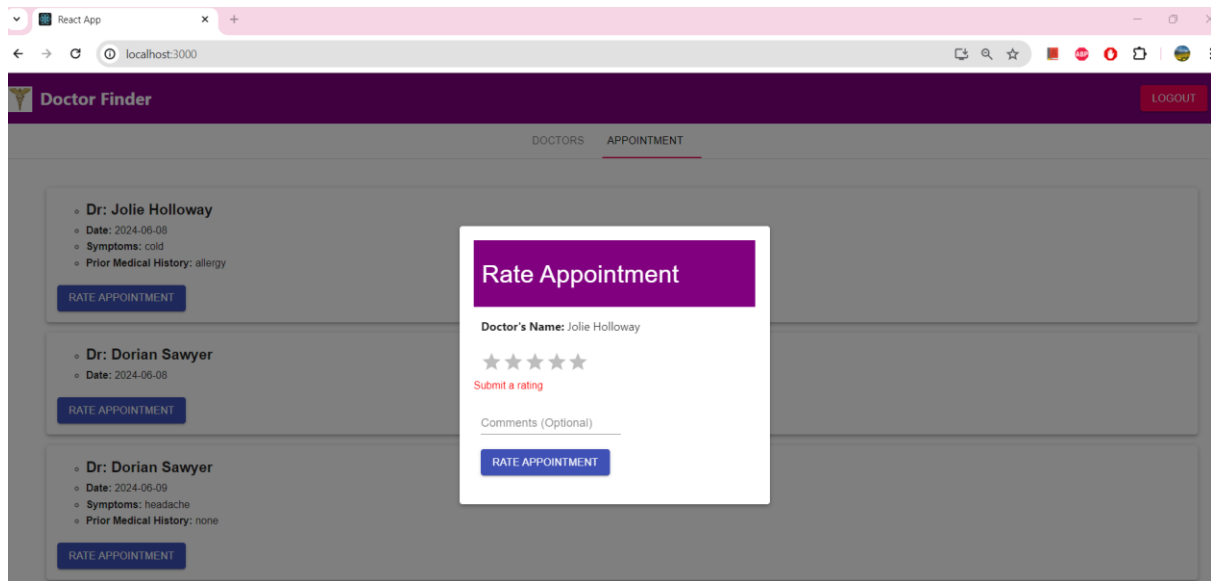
React App

localhost:3000

Doctor Finder

LOGOUT

DOCTORS APPOINTMENT

Dr: Jolie Holloway
Date: 2024-06-08
Symptoms: cold
Prior Medical History: allergy

RATE APPOINTMENT

Dr: Dorian Sawyer
Date: 2024-06-08

RATE APPOINTMENT

Dr: Dorian Sawyer
Date: 2024-06-09
Symptoms: headache
Prior Medical History: none

RATE APPOINTMENT

Rate Appointment

Doctor's Name: Jolie Holloway

Submit a rating

Comments (Optional)

RATE APPOINTMENT